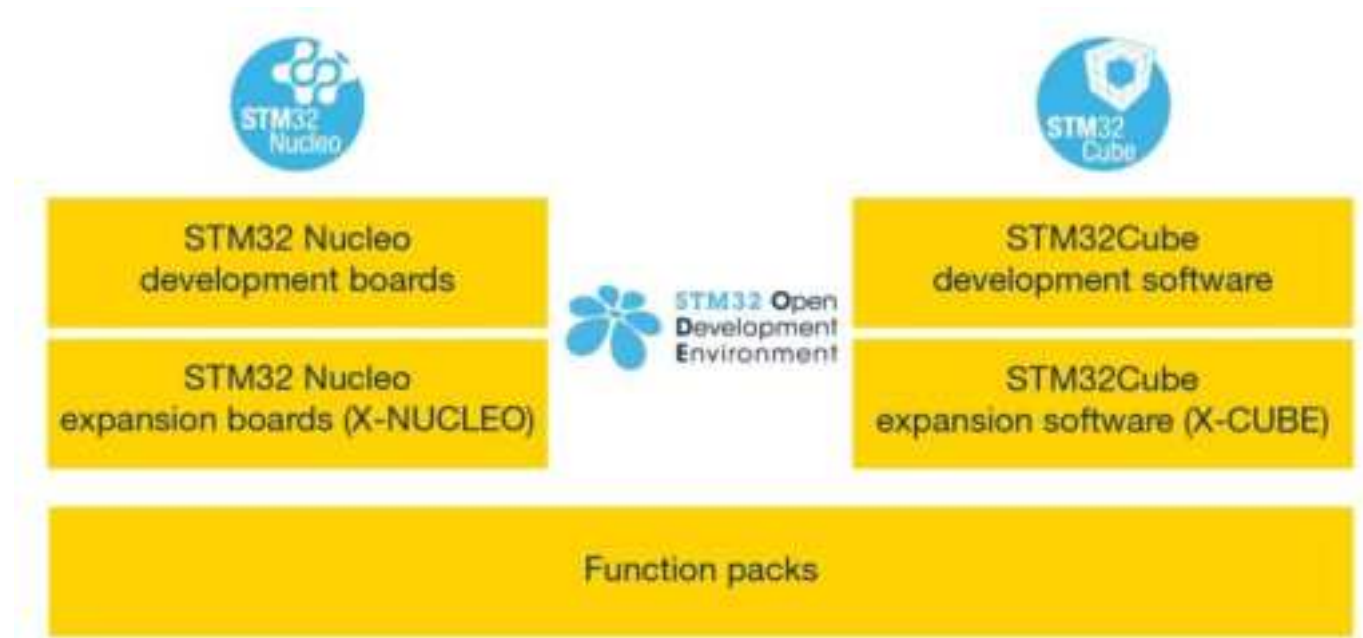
STM32 Nucleo

STM32 Cube

STM32 Nucleo development boards

STM32 Nucleo expansion boards (X-NUCLEO)

STM32 Open Development Environment

STM32Cube development software

STM32Cube expansion software (X-CUBE)

Function packs